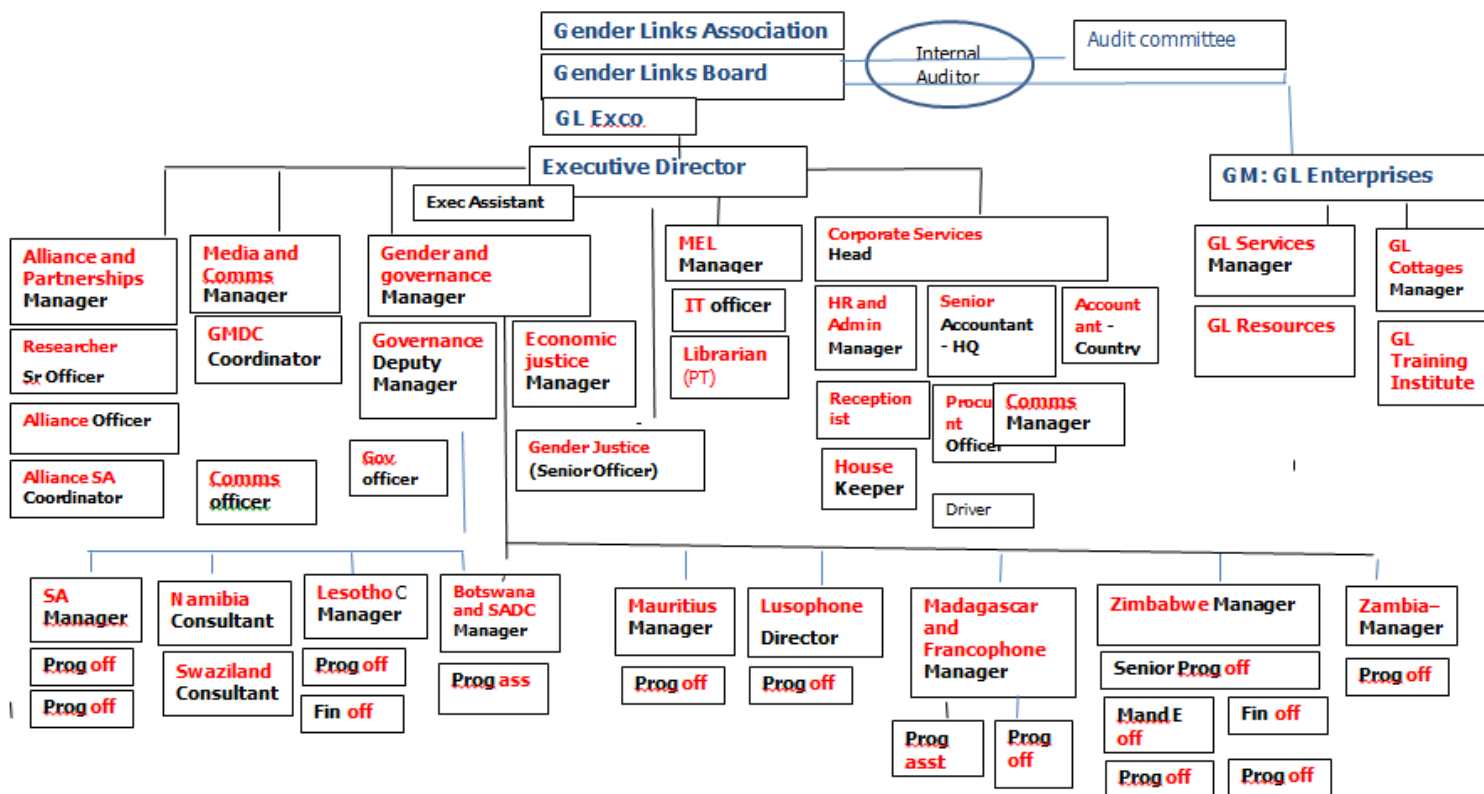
Gender Links Association

Gender Links Board

Internal Auditor

Audit committee

GL Exco

Executive Director

Exec Assistant

GM: GL Enterprises

Alliance and Partnerships Manager

Media and Comms Manager

Gender and governance Manager

MEL Manager

Corporate Services Head

GL Services Manager

GL Cottages Manager

Researcher Sr Officer

GMDC Coordinator

Governance Deputy Manager

Economic justice Manager

IT officer

Librarian (PT)

HR and Admin Manager

Senior Accountant - HQ

Accountant - Country

GL Resources

GL Training Institute

Alliance Officer

Alliance SA Coordinator

Comms officer

Gov officer

Gender Justice (Senior Officer)

Reception ist

Procurement Officer

Comms Manager

House Keeper

Driver

SA Manager

Namibia Consultant

Lesotho C Manager

Botswana and SADC Manager

Mauritius Manager

Lusophone Director

Madagascar and Francophone Manager

Zimbabwe Manager

Zambia– Manager

Prog off

Prog off

Swaziland Consultant

Prog off

Fin off

Prog ass

Prog off

Prog off

Prog asst

Prog off

Senior Prog off

Mand E off

Fin off

Prog off

Prog off

Prog off